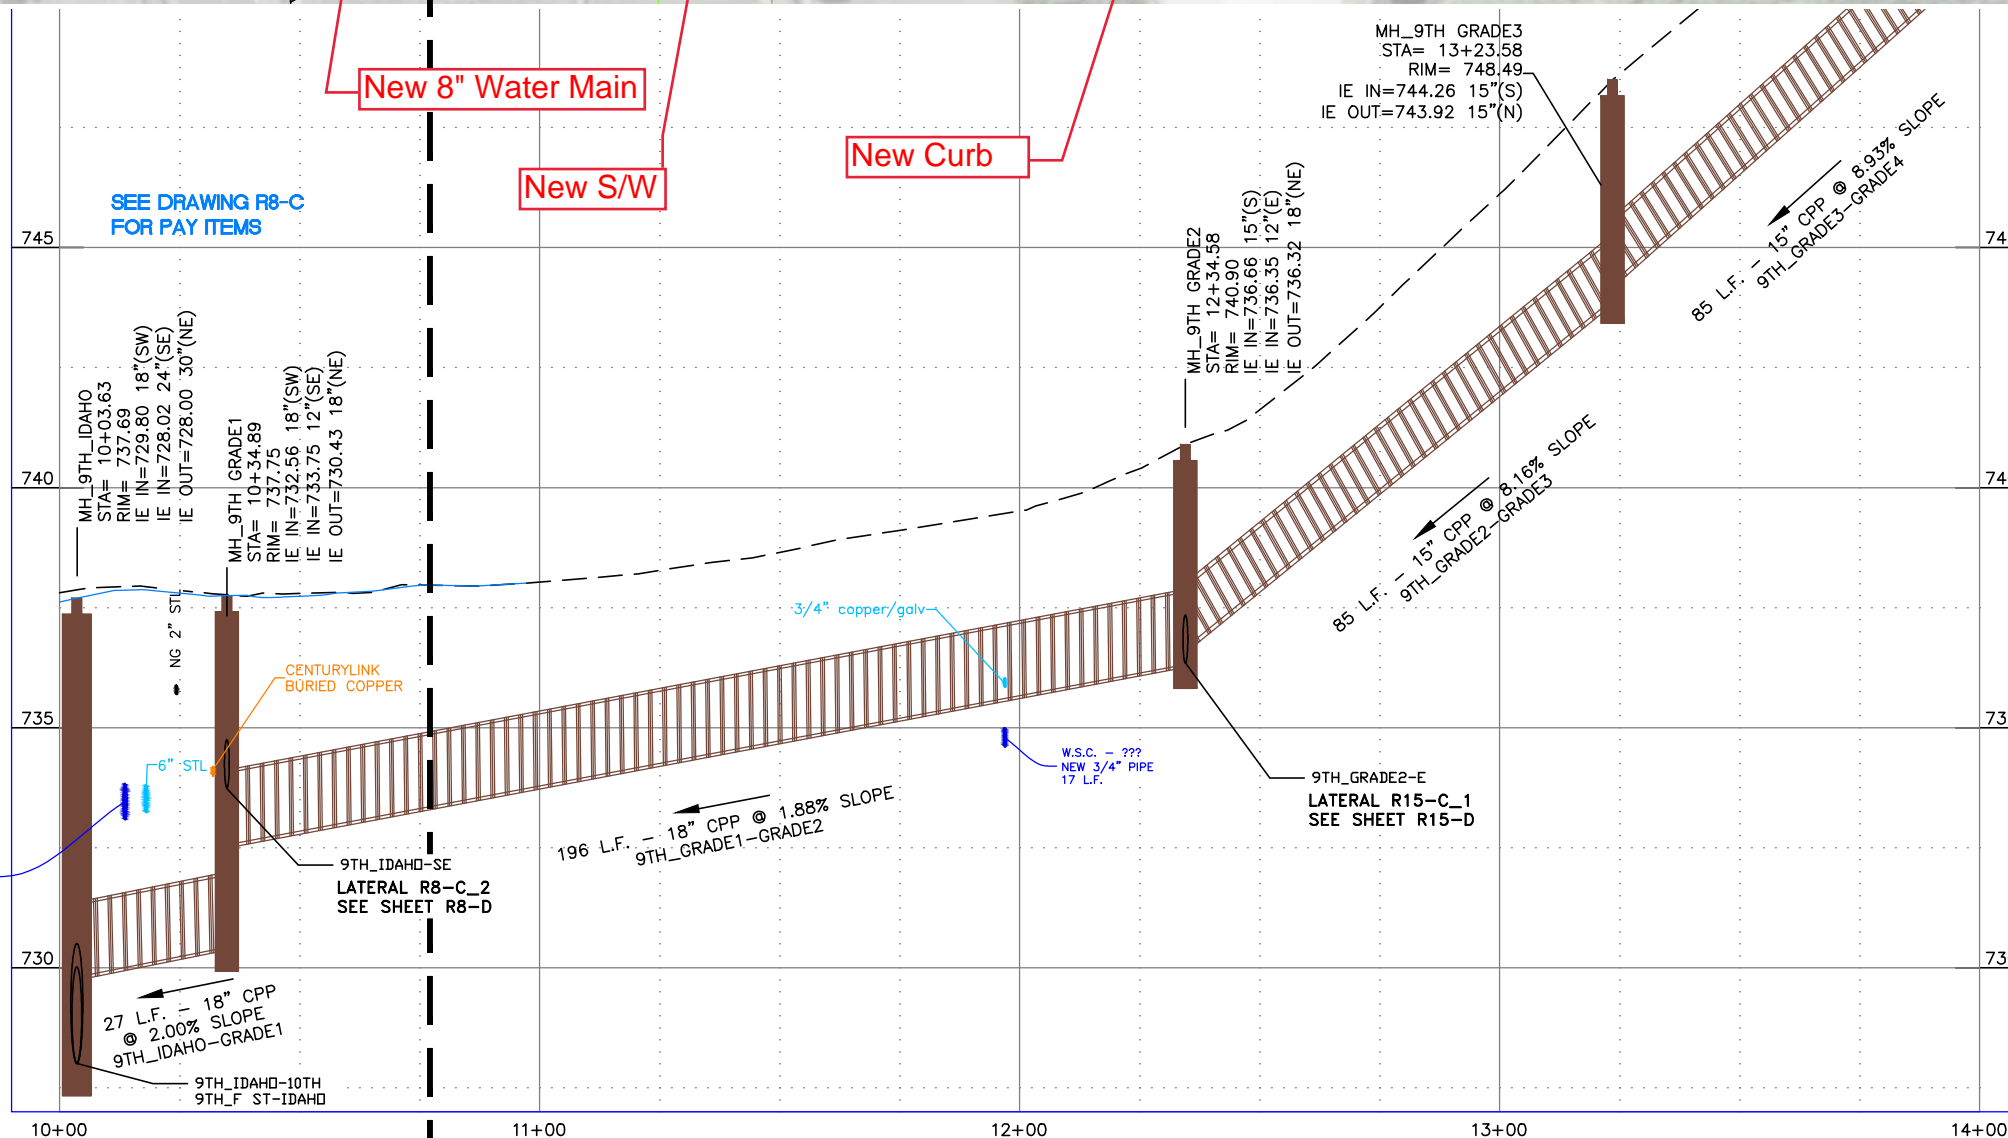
New 8" Water Main

New S/W

New Curb

MH_9TH GRADE3
STA= 13+23.58
RIM= 748.49
IE IN=744.26 15"(S)
IE OUT=743.92 15"(N)

SEE DRAWING R8-C
FOR PAY ITEMS

745

74

MH_9TH GRADE2
STA= 12+34.58
RIM= 740.90
IE IN=736.66 15"(S)
IE IN=736.35 12"(E)
IE OUT=736.32 18"(NE)

85 L.F. - 15" CPP @ 8.93% SLOPE
9TH_GRADE3-GRADE4

MH_9TH_IDAHO
STA= 10+03.63
RIM= 737.69
IE IN=729.80 18"(SW)
IE IN=728.02 24"(SE)
IE OUT=728.00 30"(NE)

MH_9TH GRADE1
STA= 10+34.89
RIM= 737.75
IE IN=732.56 18"(SW)
IE IN=733.75 12"(SE)
IE OUT=730.43 18"(NE)

740

74

85 L.F. - 15" CPP @ 8.16% SLOPE
9TH_GRADE2-GRADE3

NG 2" STL

3/4" copper/galv

CENTURYLINK
BURIED COPPER

735

73

6" STL

W.S.C. - ???
NEW 3/4" PIPE
17 L.F.

9TH_GRADE2-E
LATERAL R15-C_1
SEE SHEET R15-D

196 L.F. - 18" CPP @ 1.88% SLOPE
9TH_GRADE1-GRADE2

9TH_IDAHO-SE
LATERAL R8-C_2
SEE SHEET R8-D

730

73

27 L.F. - 18" CPP
@ 2.00% SLOPE
9TH_IDAHO-GRADE1

9TH_IDAHO-10TH
9TH_F ST-IDAHO

10+00

11+00

12+00

13+00

14+00